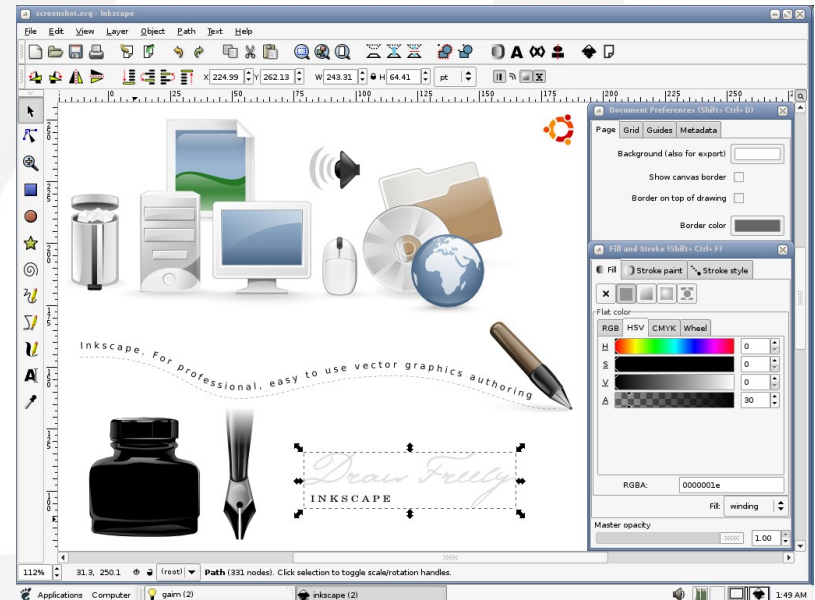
screenshot.svg - Inkscape

File Edit View Layer Object Path Text Help

X 224.99 Y 262.13 W 243.31 H 64.41 pt

|0 |25 |50 |75 |100 |125 |150 |175 |200 |225 |250

Document Preferences (Shift+ Ctrl+ D)

Page Grid Guides Metadata

Background (also for export)

Show canvas border

Border on top of drawing

Border color

Fill and Stroke (Shift+ Ctrl+ F)

Fill Stroke paint Stroke style

X

Flat color

RGB HSV CMYK Wheel

H 0

S 0

V 0

A 30

RGBA: 0000001e

Fill: winding

Master opacity

1.00

Inkscape. For professional, easy to use vector graphics authoring

Draw Freely

INKSCAPE

112% 31.3, 250.1 (root) Path (331 nodes). Click selection to toggle scale/rotation handles.

Applications Computer gaim (2) inkscape (2) 1:49 AM